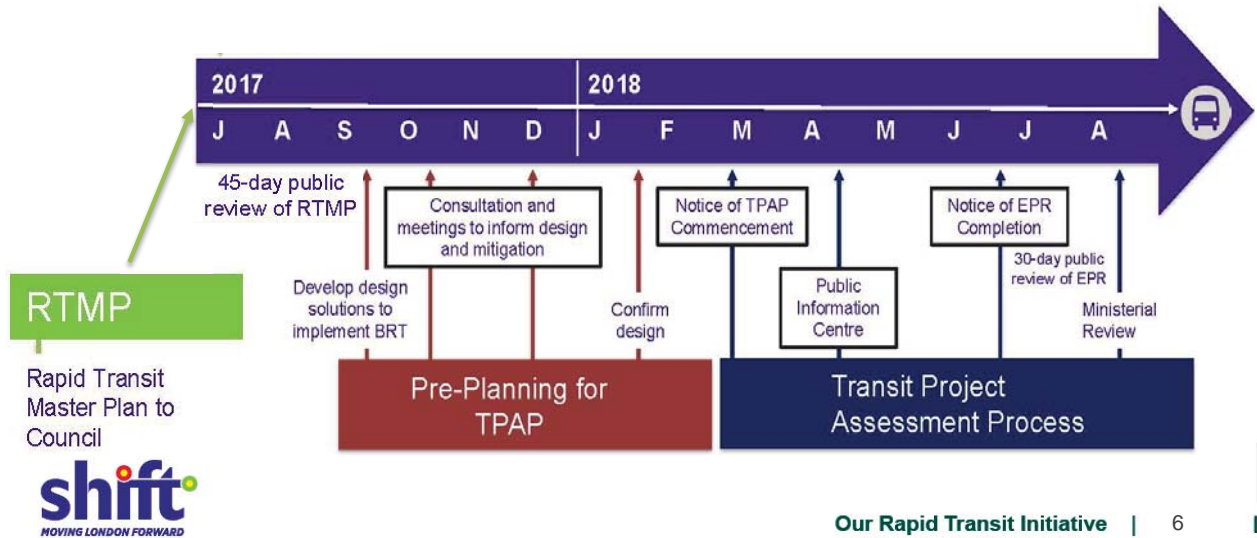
2017

2018

J A S O N D J F M A M J J A

45-day public review of RTMP

Consultation and meetings to inform design and mitigation

Notice of TPAP Commencement

Notice of EPR Completion

30-day public review of EPR

RTMP

Develop design solutions to implement BRT

Confirm design

Public Information Centre

Ministerial Review

Rapid Transit Master Plan to Council

Pre-Planning for TPAP

Transit Project Assessment Process

shift

MOVING LONDON FORWARD

Our Rapid Transit Initiative | 6